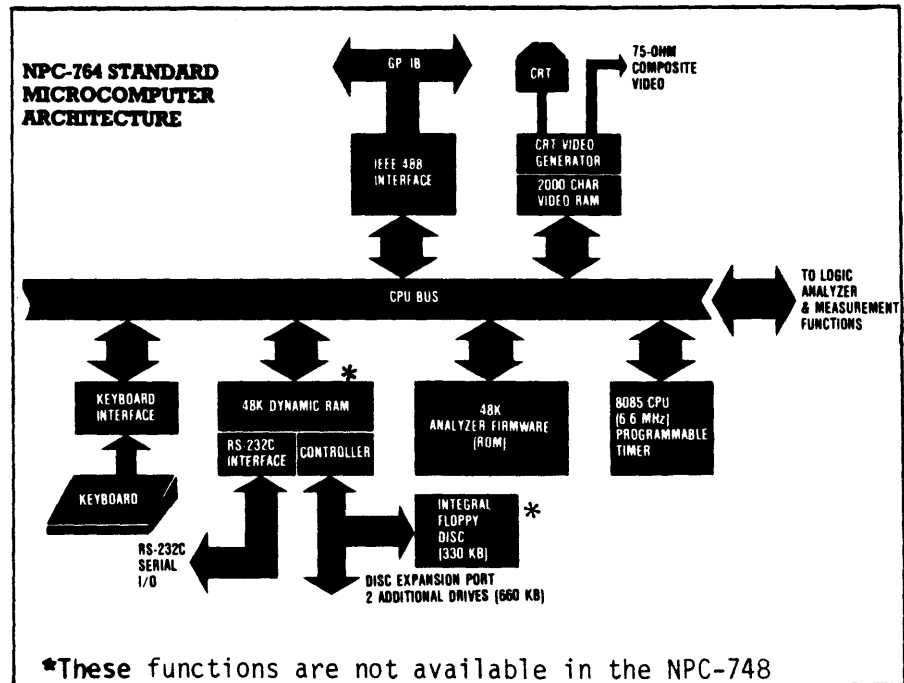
NPC-764 STANDARD MICROCOMPUTER ARCHITECTURE

GP IB

IEEE 488 INTERFACE

CRT

75-OHM COMPOSITE VIDEO

CRT VIDEO GENERATOR

2000 CHAR VIDEO RAM

CPU BUS

TO LOGIC ANALYZER & MEASUREMENT FUNCTIONS

KEYBOARD INTERFACE

KEYBOARD

48K DYNAMIC RAM *

RS-232C INTERFACE

CONTROLLER

48K ANALYZER FIRMWARE (ROM)

8085 CPU (6.6 MHz) PROGRAMMABLE TIMER

INTEGRAL FLOPPY DISC (330 KB) *

RS-232C SERIAL I/O

DISC EXPANSION PORT 2 ADDITIONAL DRIVES (660 KB)

*These functions are not available in the NPC-748